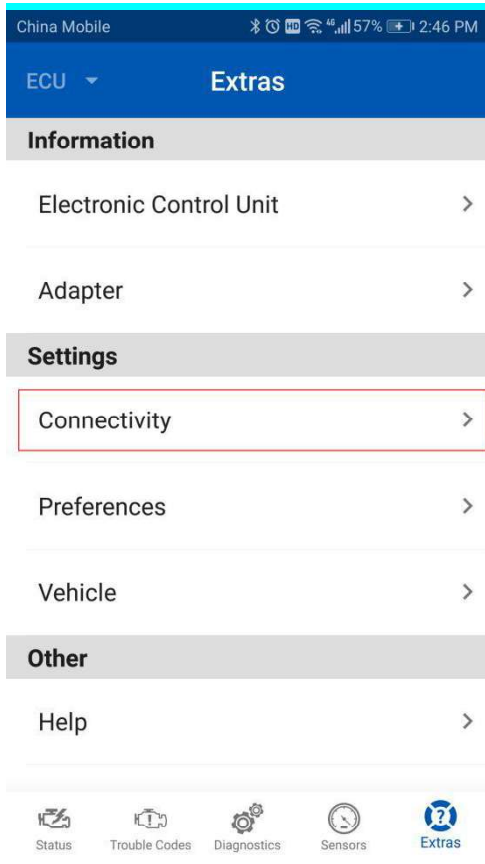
China Mobile 57% 2:46 PM

ECU Extras

Information

Electronic Control Unit >

Adapter >

Settings

Connectivity >

Preferences >

Vehicle >

Other

Help >

Status Trouble Codes Diagnostics Sensors Extras